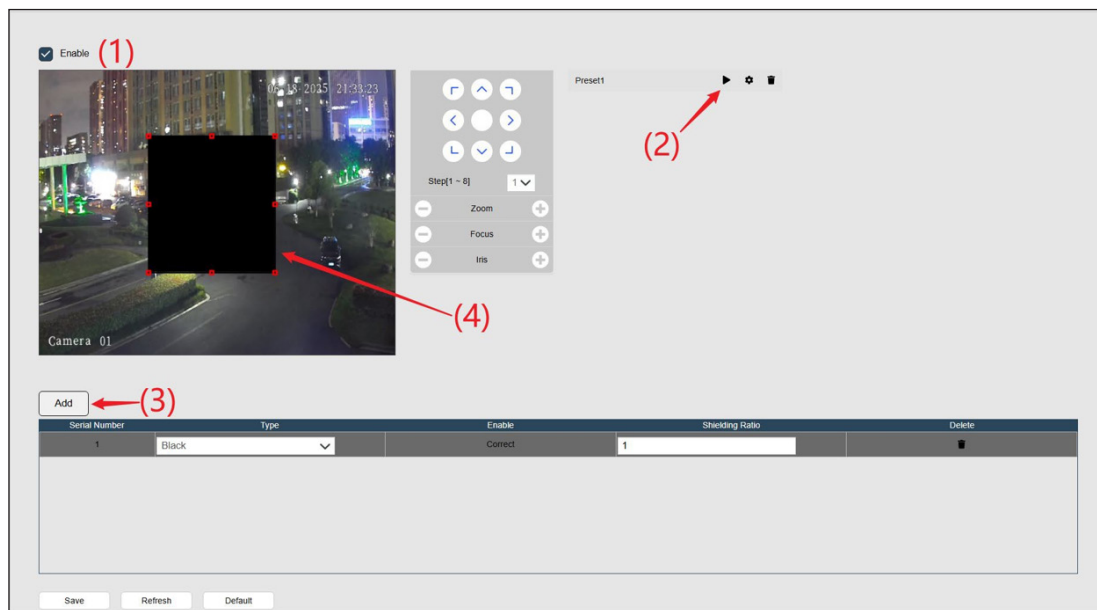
Enable (1)

06-13-2025 21:33:23

Camera 01

Step[1 ~ 8] 1

Zoom

Focus

Iris

Preset1

(2)

(4)

Add (3)

| Serial Number | Type | Enable | Shielding Ratio | Delete |
|---|---|---|---|---|
| 1 | Black | Correct | 1 | |

Save Refresh Default